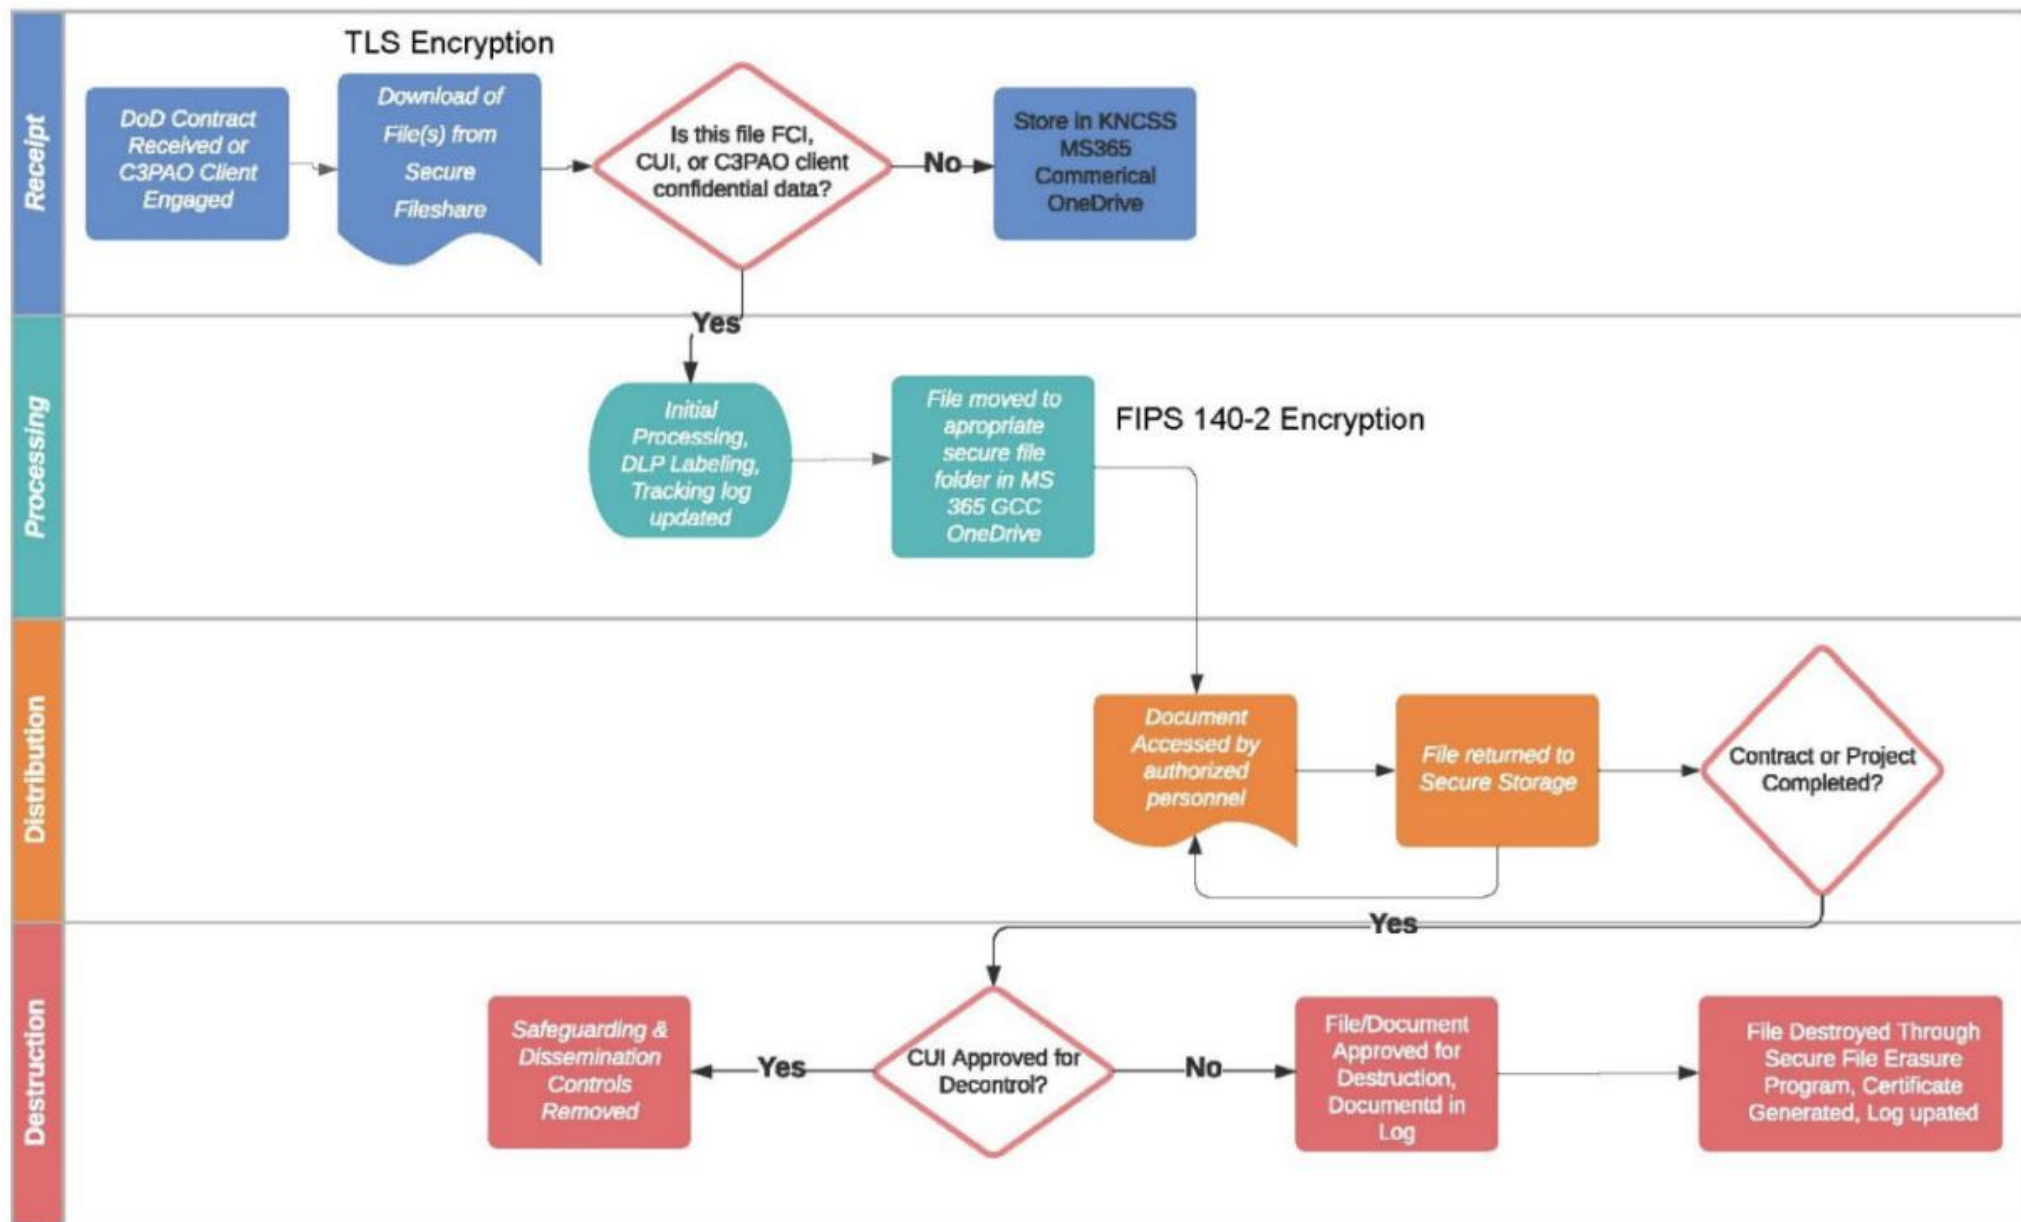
Receipt

TLS Encryption

DoD Contract Received or C3PAO Client Engaged

Download of File(s) from Secure Fileshare

Is this file FCI, CUI, or C3PAO client confidential data?

No

Store in KNCSS MS365 Commerical OneDrive

Yes

Processing

Initial Processing, DLP Labeling, Tracking log updated

File moved to apropriate secure file folder in MS 365 GCC OneDrive

FIPS 140-2 Encryption

Distribution

Document Accessed by authorized personnel

File returned to Secure Storage

Contract or Project Completed?

Yes

Destruction

Safeguarding & Dissemination Controls Removed

Yes

CUI Approved for Decontrol?

No

File/Document Approved for Destruction, Documentd in Log

File Destroyed Through Secure File Erasure Program, Certificate Generated, Log upated